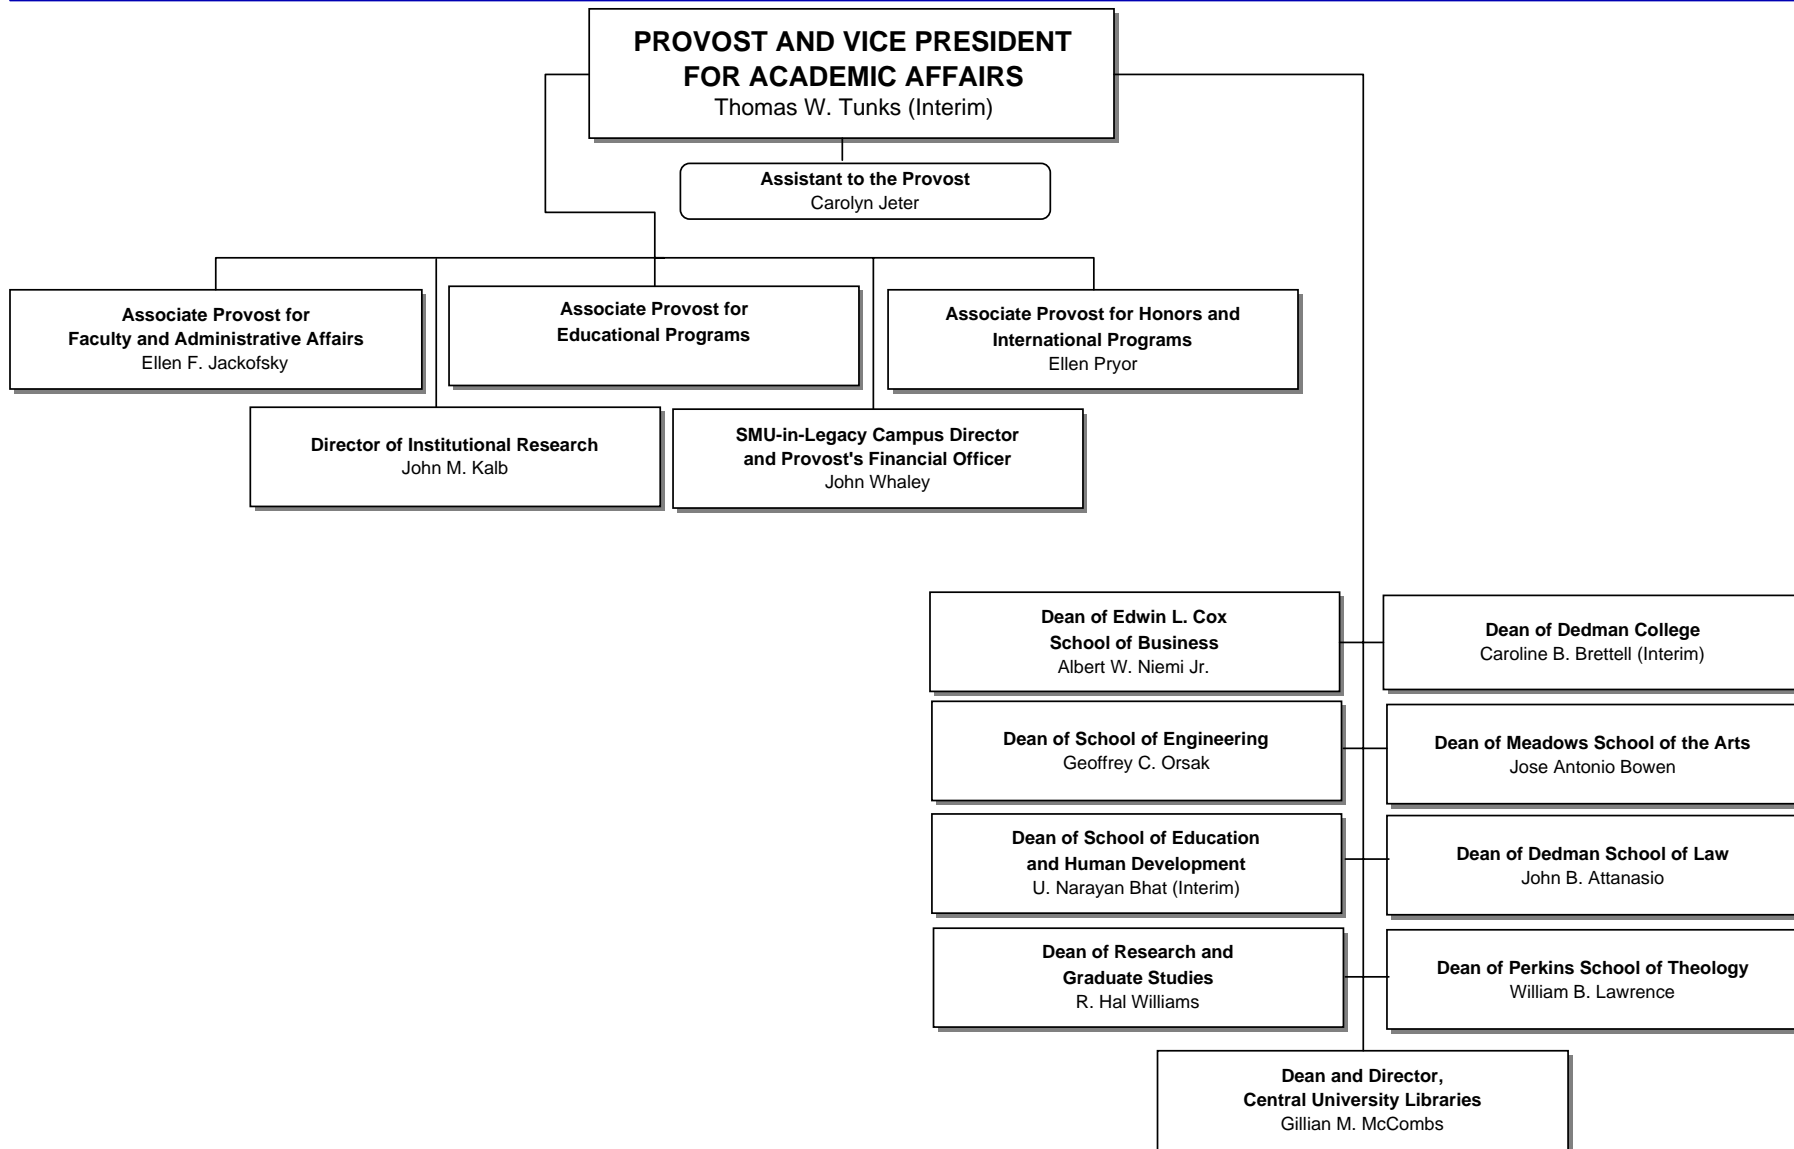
PROVOST AND VICE PRESIDENT FOR ACADEMIC AFFAIRS
Thomas W. Tunks (Interim)

Assistant to the Provost
Carolyn Jeter

Associate Provost for Faculty and Administrative Affairs
Ellen F. Jackofsky

Associate Provost for Educational Programs

Associate Provost for Honors and International Programs
Ellen Pryor

Director of Institutional Research
John M. Kalb

SMU-in-Legacy Campus Director and Provost's Financial Officer
John Whaley

Dean of Edwin L. Cox School of Business
Albert W. Niemi Jr.

Dean of Dedman College
Caroline B. Brettell (Interim)

Dean of School of Engineering
Geoffrey C. Orsak

Dean of Meadows School of the Arts
Jose Antonio Bowen

Dean of School of Education and Human Development
U. Narayan Bhat (Interim)

Dean of Dedman School of Law
John B. Attanasio

Dean of Research and Graduate Studies
R. Hal Williams

Dean of Perkins School of Theology
William B. Lawrence

Dean and Director, Central University Libraries
Gillian M. McCombs